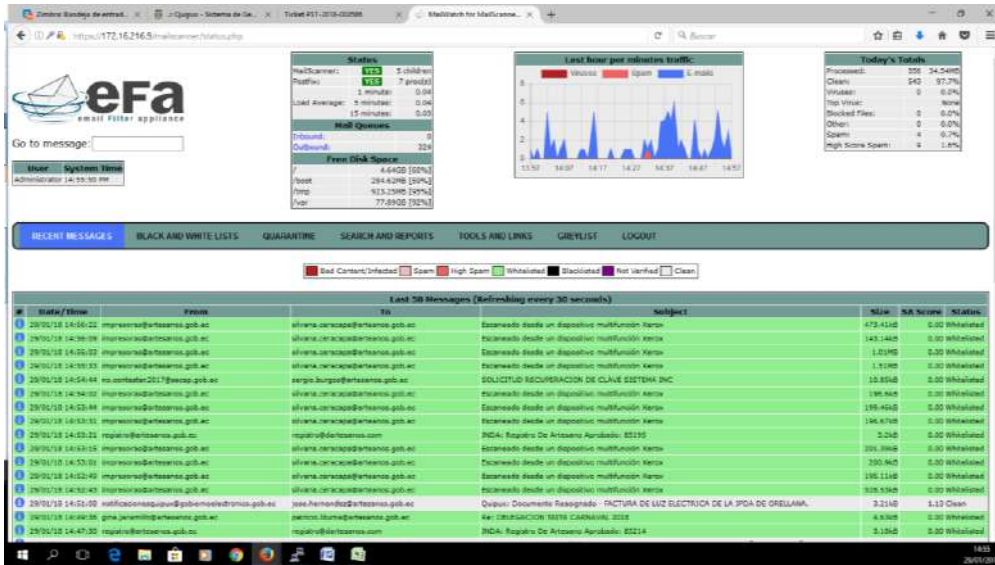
Zimbra: Bandeja de entrad... × | :: Quipux - Sistema de Ge... × | Ticket #17-2018-000598 × | MailWatch for MailScanne... × | +

https://172.16.216.5/mailscanner/status.php

Buscar

eFa
email Filter appliance

Go to message:

| User | System Time |
|---|---|
| Administrator 14:55:50 PM | |

Status

| | | |
|---|---|---|
| MailScanner: | YES | 5 children |
| Postfix: | YES | 7 procs |
| | 1 minute: | 0.04 |
| Load Average: | 5 minutes: | 0.04 |
| | 15 minutes: | 0.05 |

Mail Queues

| | |
|---|---|
| Inbound: | 0 |
| Outbound: | 324 |

Free Disk Space

| | |
|---|---|
| / | 4.64GB [68%] |
| /boot | 264.62MB [90%] |
| /tmp | 913.25MB [95%] |
| /var | 77.89GB [92%] |

Last hour per minutes traffic

Viruses | Spam | E-mails

13:57 14:07 14:17 14:27 14:37 14:47 14:57

Today's Totals

| | | |
|---|---|---|
| Processed: | 556 | 34.54MB |
| Clean: | 543 | 97.7% |
| Viruses: | 0 | 0.0% |
| Top Virus: | | None |
| Blocked Files: | 0 | 0.0% |
| Others: | 0 | 0.0% |
| Spam: | 4 | 0.7% |
| High Score Spam: | 9 | 1.6% |

RECENT MESSAGES | BLACK AND WHITE LISTS | QUARANTINE | SEARCH AND REPORTS | TOOLS AND LINKS | GREYLIST | LOGOUT

Bad Content/Infected | Spam | High Spam | Whitelisted | Blacklisted | Not Verified | Clean

Last 50 Messages (Refreshing every 30 seconds)

| # | Date/Time | From | To | Subject | Size | SA Score | Status |
|---|---|---|---|---|---|---|---|
| | 29/01/18 14:56:22 | impresoras@artesanos.gob.ec | silvana.ceracapa@artesanos.gob.ec | Escaneado desde un dispositivo multifunción Xerox | 475.41kB | 0.00 | Whitelisted |
| | 29/01/18 14:56:09 | impresoras@artesanos.gob.ec | silvana.ceracapa@artesanos.gob.ec | Escaneado desde un dispositivo multifunción Xerox | 143.14kB | 0.00 | Whitelisted |
| | 29/01/18 14:55:02 | impresoras@artesanos.gob.ec | silvana.ceracapa@artesanos.gob.ec | Escaneado desde un dispositivo multifunción Xerox | 1.01MB | 0.00 | Whitelisted |
| | 29/01/18 14:55:53 | impresoras@artesanos.gob.ec | silvana.ceracapa@artesanos.gob.ec | Escaneado desde un dispositivo multifunción Xerox | 1.51MB | 0.00 | Whitelisted |
| | 29/01/18 14:54:44 | no.contestar.2017@secap.gob.ec | sergio.burgos@artesanos.gob.ec | SOLICITUD RECUPERACION DE CLAVE SISTEMA INC | 10.85kB | 0.00 | Whitelisted |
| | 29/01/18 14:54:02 | impresoras@artesanos.gob.ec | silvana.ceracapa@artesanos.gob.ec | Escaneado desde un dispositivo multifunción Xerox | 199.9kB | 0.00 | Whitelisted |
| | 29/01/18 14:53:44 | impresoras@artesanos.gob.ec | silvana.ceracapa@artesanos.gob.ec | Escaneado desde un dispositivo multifunción Xerox | 199.46kB | 0.00 | Whitelisted |
| | 29/01/18 14:53:31 | impresoras@artesanos.gob.ec | silvana.ceracapa@artesanos.gob.ec | Escaneado desde un dispositivo multifunción Xerox | 146.67kB | 0.00 | Whitelisted |
| | 29/01/18 14:53:21 | registro@artesanos.gob.ec | registro@dertesanos.com | JNDA: Registro De Artesano Aprobado: 85195 | 3.2kB | 0.00 | Whitelisted |
| | 29/01/18 14:53:15 | impresoras@artesanos.gob.ec | silvana.ceracapa@artesanos.gob.ec | Escaneado desde un dispositivo multifunción Xerox | 201.39kB | 0.00 | Whitelisted |
| | 29/01/18 14:53:01 | impresoras@artesanos.gob.ec | silvana.ceracapa@artesanos.gob.ec | Escaneado desde un dispositivo multifunción Xerox | 230.9kB | 0.00 | Whitelisted |
| | 29/01/18 14:52:49 | impresoras@artesanos.gob.ec | silvana.ceracapa@artesanos.gob.ec | Escaneado desde un dispositivo multifunción Xerox | 195.11kB | 0.00 | Whitelisted |
| | 29/01/18 14:52:43 | impresoras@artesanos.gob.ec | silvana.ceracapa@artesanos.gob.ec | Escaneado desde un dispositivo multifunción Xerox | 508.55kB | 0.00 | Whitelisted |
| | 29/01/18 14:51:00 | notificacionesquipux@gobiernoelectronico.gob.ec | jose.hernandez@artesanos.gob.ec | Quipux: Documento Reasignado - FACTURA DE LUZ ELECTRICA DE LA JPDA DE ORELLANA. | 3.21kB | 1.10 | Clean |
| | 29/01/18 14:49:36 | gina.jaramillo@artesanos.gob.ec | patricio.iturne@artesanos.gob.ec | Re: OBLIGACION SESTA CARNAVAL 2018 | 4.63kB | 0.00 | Whitelisted |
| | 29/01/18 14:47:30 | registro@artesanos.gob.ec | registro@dertesanos.com | JNDA: Registro De Artesano Aprobado: 85214 | 3.18kB | 0.00 | Whitelisted |

14:55
29/01/2018